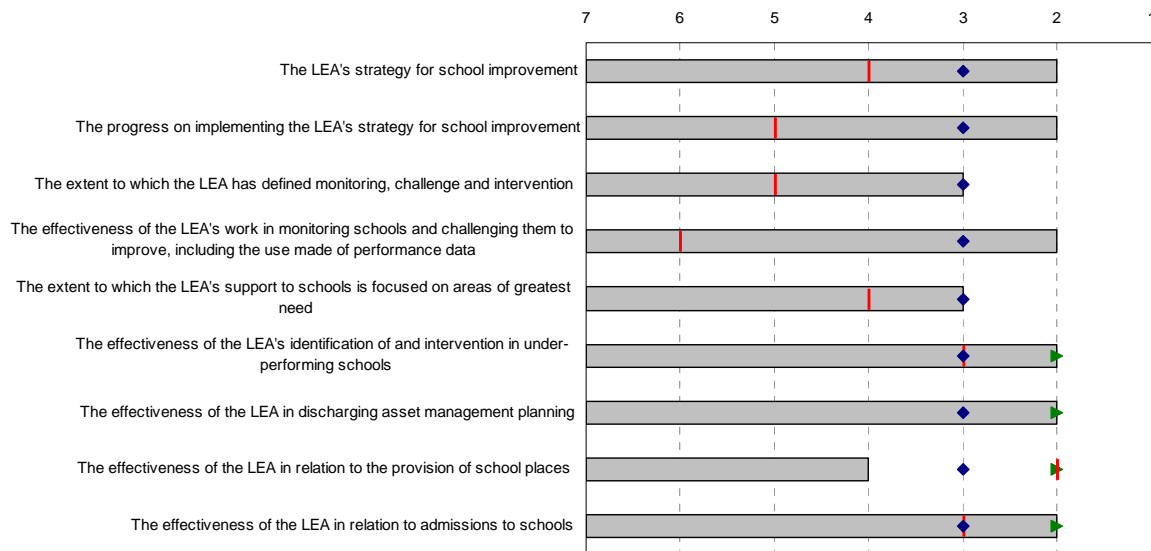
7 6 5 4 3 2 1

The LEA's strategy for school improvement

The progress on implementing the LEA's strategy for school improvement

The extent to which the LEA has defined monitoring, challenge and intervention

The effectiveness of the LEA's work in monitoring schools and challenging them to improve, including the use made of performance data

The extent to which the LEA's support to schools is focused on areas of greatest need

The effectiveness of the LEA's identification of and intervention in under-performing schools

The effectiveness of the LEA in discharging asset management planning

The effectiveness of the LEA in relation to the provision of school places

The effectiveness of the LEA in relation to admissions to schools